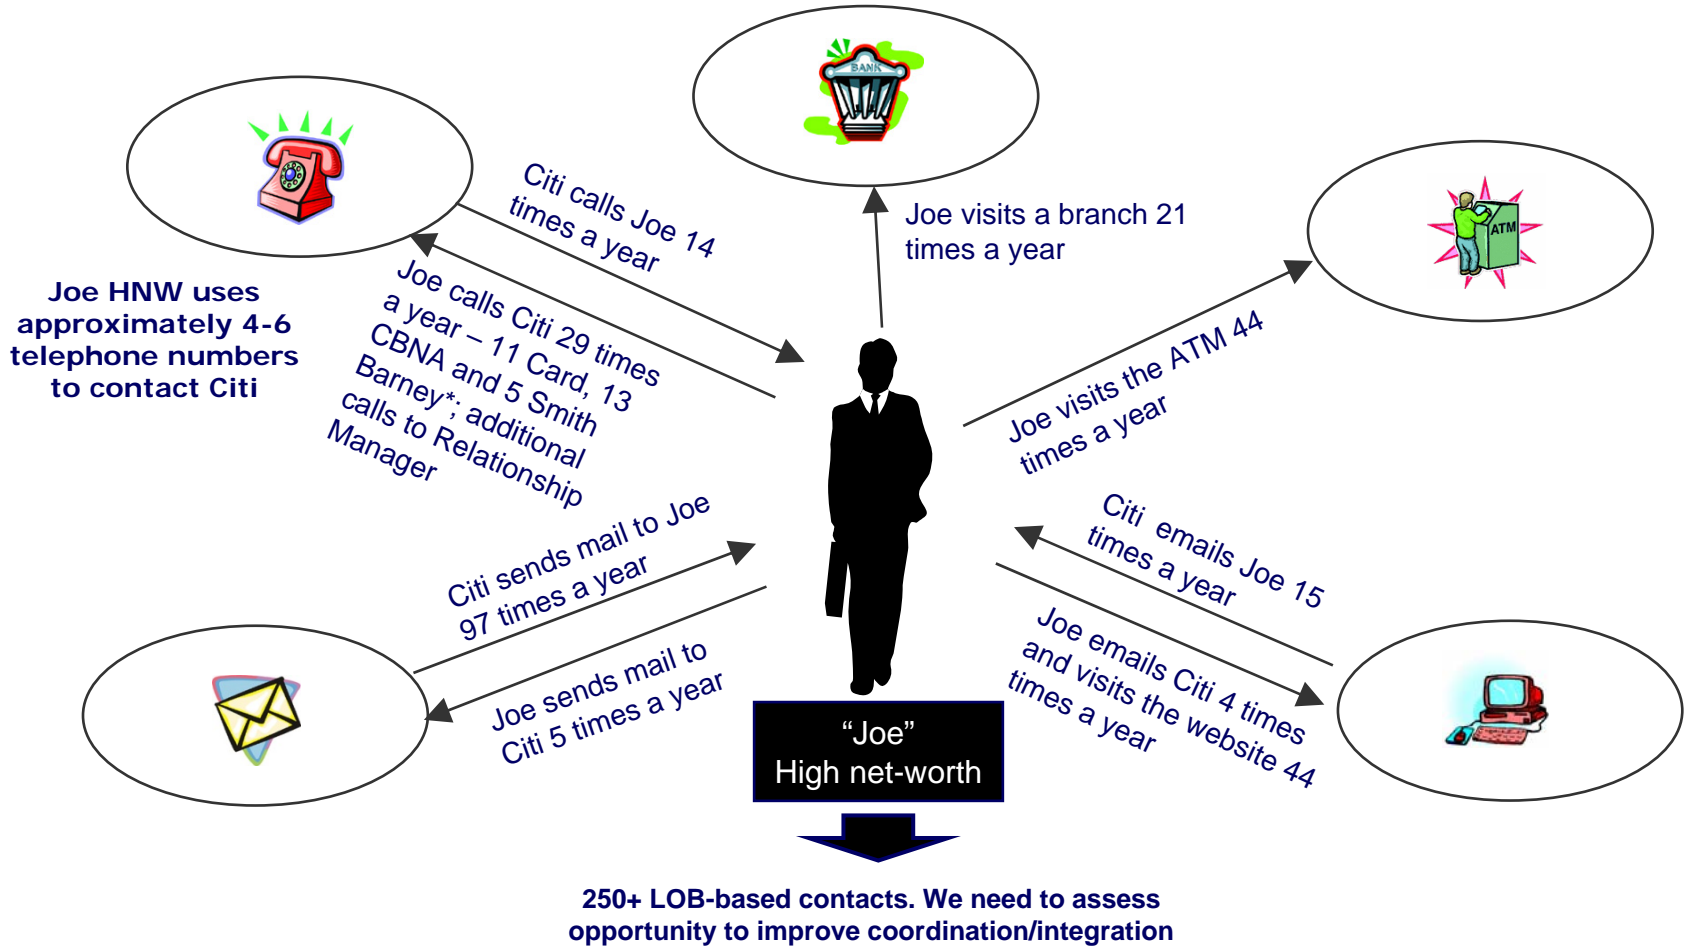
BANK

ATM

Citi calls Joe 14 times a year

Joe visits a branch 21 times a year

Joe HNW uses approximately 4-6 telephone numbers to contact Citi

Joe calls Citi 29 times a year – 11 Card, 13 CBNA and 5 Smith Barney*; additional calls to Relationship Manager

Joe visits the ATM 44 times a year

Citi emails Joe 15 times a year

Citi sends mail to Joe 97 times a year

Joe sends mail to Citi 5 times a year

Joe emails Citi 4 times and visits the website 44 times a year

“Joe”
High net-worth

250+ LOB-based contacts. We need to assess opportunity to improve coordination/integration